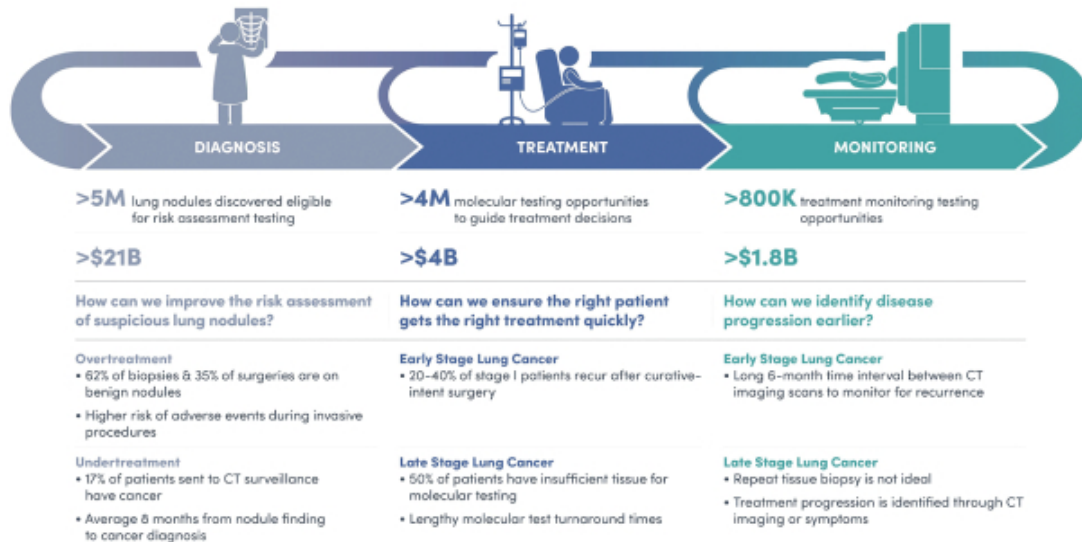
DIAGNOSIS

>5M lung nodules discovered eligible for risk assessment testing

>$21B

How can we improve the risk assessment of suspicious lung nodules?

Overtreatment
• 62% of biopsies & 35% of surgeries are on benign nodules
• Higher risk of adverse events during invasive procedures

Undertreatment
• 17% of patients sent to CT surveillance have cancer
• Average 8 months from nodule finding to cancer diagnosis

TREATMENT

>4M molecular testing opportunities to guide treatment decisions

>$4B

How can we ensure the right patient gets the right treatment quickly?

Early Stage Lung Cancer
• 20–40% of stage I patients recur after curative-intent surgery

Late Stage Lung Cancer
• 50% of patients have insufficient tissue for molecular testing
• Lengthy molecular test turnaround times

MONITORING

>800K treatment monitoring testing opportunities

>$1.8B

How can we identify disease progression earlier?

Early Stage Lung Cancer
• Long 6-month time interval between CT imaging scans to monitor for recurrence

Late Stage Lung Cancer
• Repeat tissue biopsy is not ideal
• Treatment progression is identified through CT imaging or symptoms